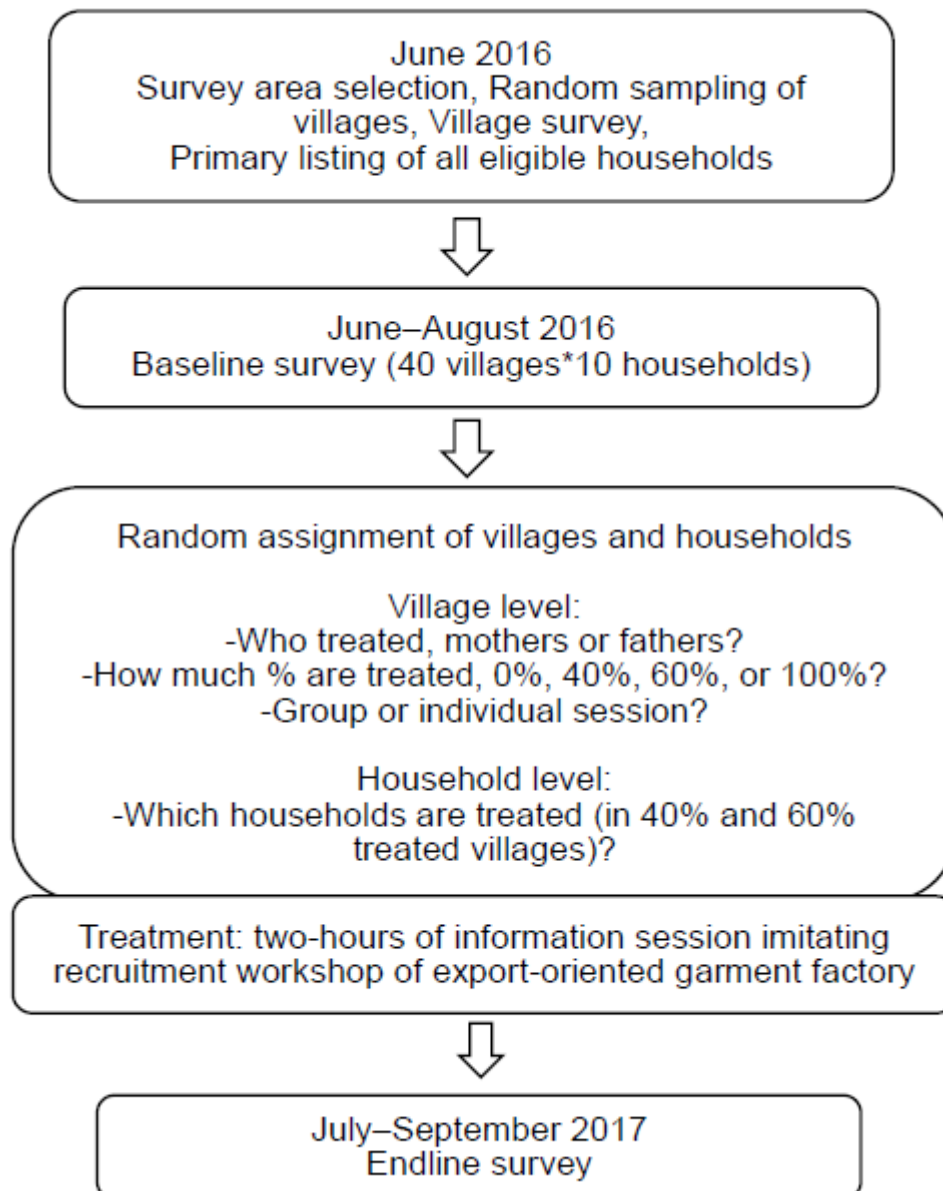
June 2016
Survey area selection, Random sampling of villages, Village survey,
Primary listing of all eligible households

June–August 2016
Baseline survey (40 villages*10 households)

Random assignment of villages and households

Village level:
-Who treated, mothers or fathers?
-How much % are treated, 0%, 40%, 60%, or 100%?
-Group or individual session?

Household level:
-Which households are treated (in 40% and 60% treated villages)?

Treatment: two-hours of information session imitating recruitment workshop of export-oriented garment factory

July–September 2017
Endline survey